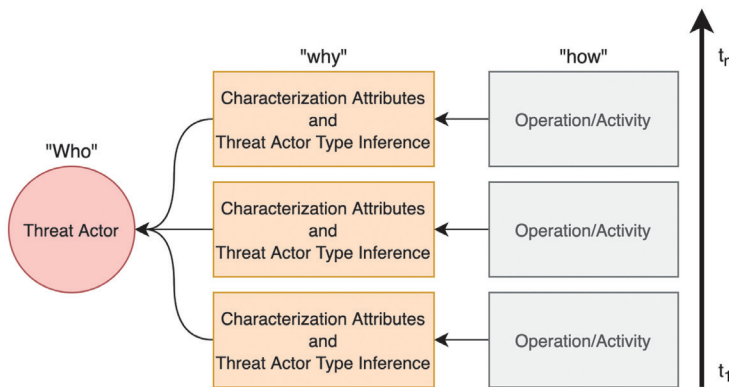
"why"

"how"

$t_n$

"Who"

Characterization Attributes and Threat Actor Type Inference

Operation/Activity

Threat Actor

Characterization Attributes and Threat Actor Type Inference

Operation/Activity

Characterization Attributes and Threat Actor Type Inference

Operation/Activity

$t_1$